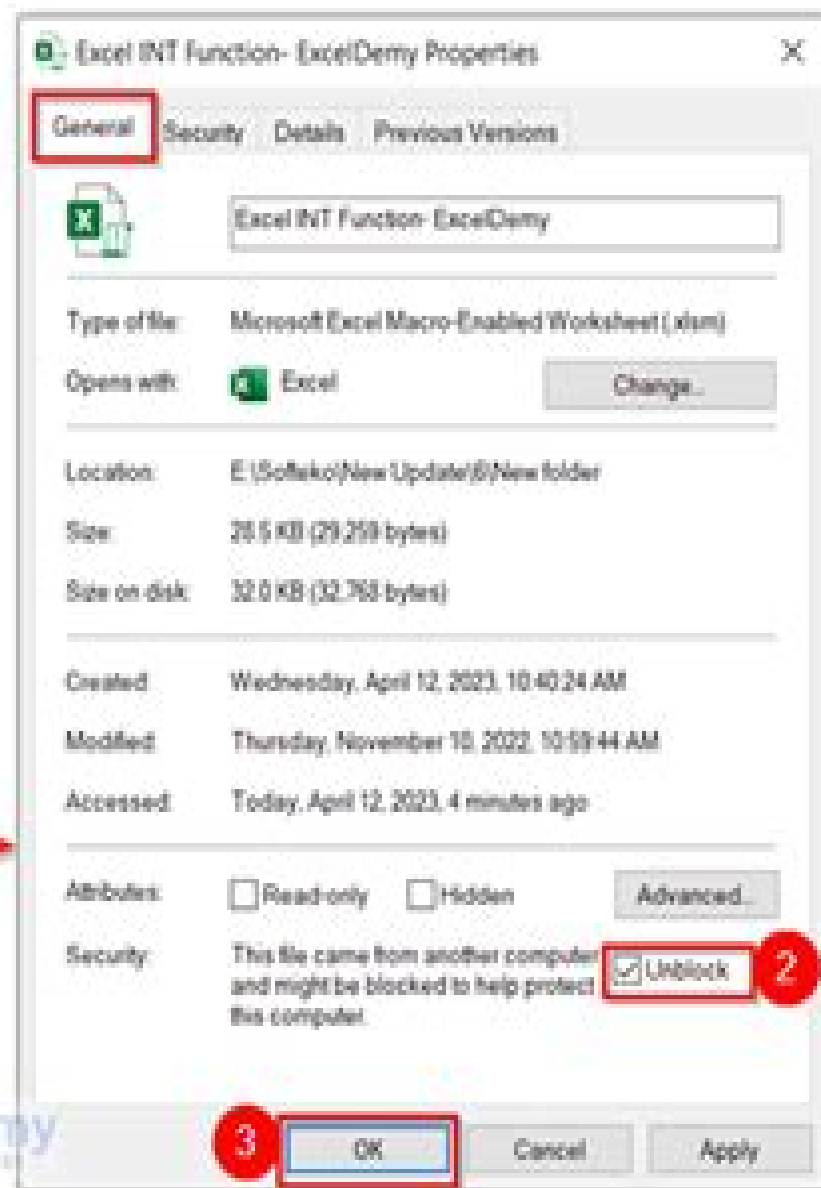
Excel INT Function- ExcelDemy Properties

×

General Security Details Previous Versions

Excel INT Function- ExcelDemy

Type of file: Microsoft Excel Macro-Enabled Worksheet (.xlsm)

Opens with: Excel Change...

Location: E:\Softeko\New Update\8\New folder

Size: 28.5 KB (29,259 bytes)

Size on disk: 32.0 KB (32,768 bytes)

Created: Wednesday, April 12, 2023, 10:40:24 AM

Modified: Thursday, November 10, 2022, 10:59:44 AM

Accessed: Today, April 12, 2023, 4 minutes ago

Attributes: Read-only Hidden Advanced...

Security: This file came from another computer and might be blocked to help protect this computer.

Unblock

2

3

OK Cancel Apply